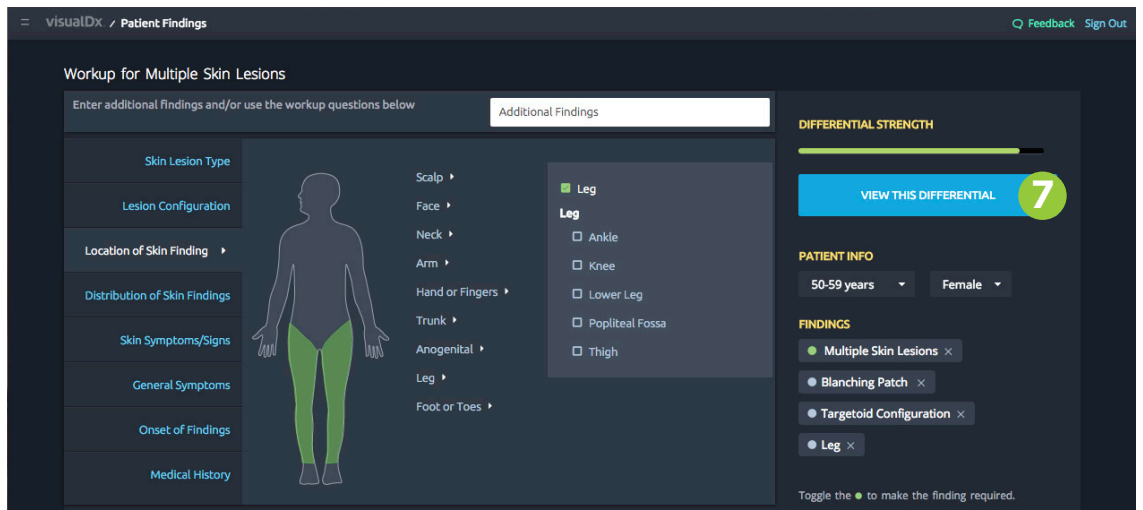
visualDx / Patient Findings

Feedback Sign Out

Workup for Multiple Skin Lesions

Enter additional findings and/or use the workup questions below

Additional Findings

Skin Lesion Type
Lesion Configuration
Location of Skin Finding
Distribution of Skin Findings
Skin Symptoms/Signs
General Symptoms
Onset of Findings
Medical History

Scalp
Face
Neck
Arm
Hand or Fingers
Trunk
Anogenital
Leg
Foot or Toes

Leg
Leg
Ankle
Knee
Lower Leg
Popliteal Fossa
Thigh

DIFFERENTIAL STRENGTH

VIEW THIS DIFFERENTIAL

7

PATIENT INFO

50-59 years
Female

FINDINGS

Multiple Skin Lesions ×
Blanching Patch ×
Targetoid Configuration ×
Leg ×

Toggle the ● to make the finding required.